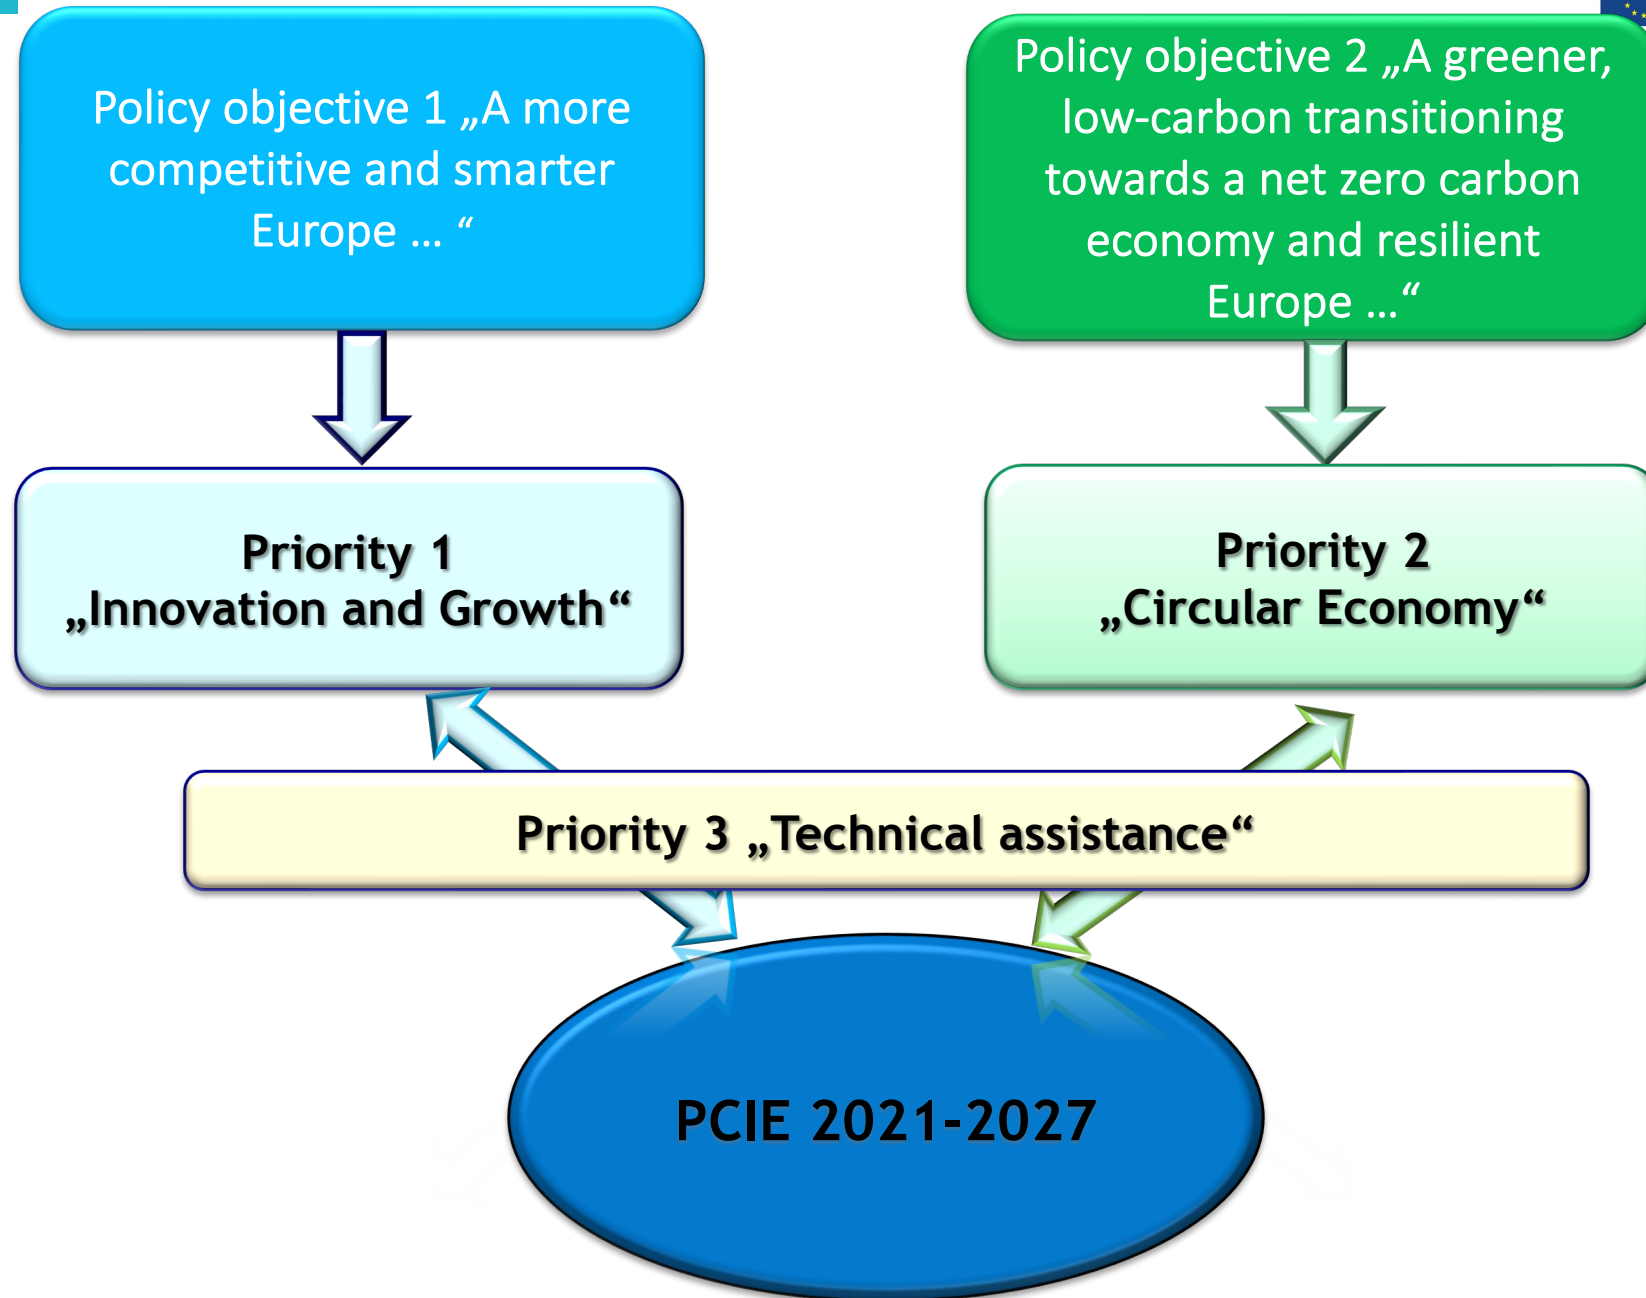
Policy objective 1 „A more competitive and smarter Europe … “

Policy objective 2 „A greener, low-carbon transitioning towards a net zero carbon economy and resilient Europe …“

Priority 1
„Innovation and Growth“

Priority 2
„Circular Economy“

Priority 3 „Technical assistance“

PCIE 2021-2027